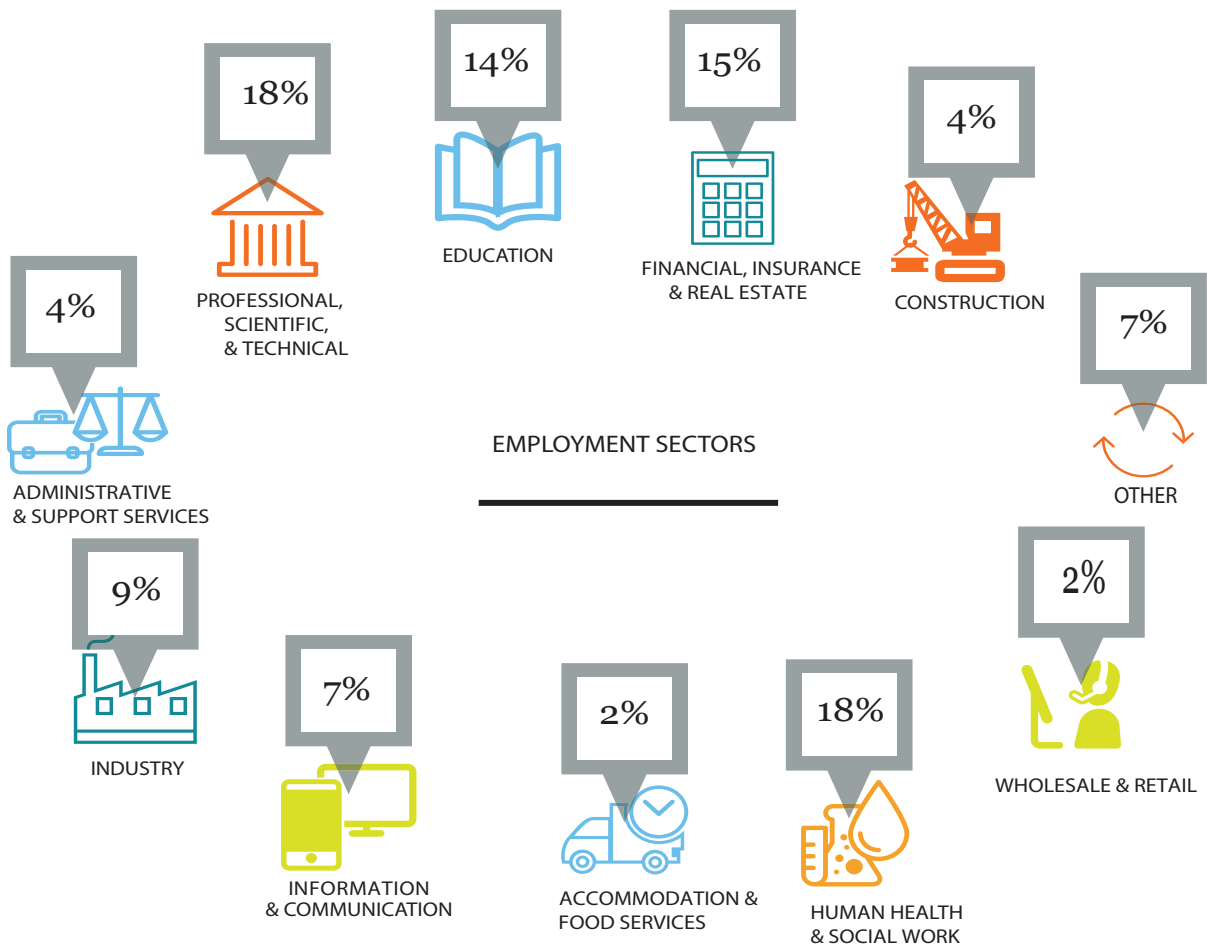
14%
EDUCATION

15%
FINANCIAL, INSURANCE & REAL ESTATE

18%
PROFESSIONAL, SCIENTIFIC, & TECHNICAL

4%
CONSTRUCTION

4%
ADMINISTRATIVE & SUPPORT SERVICES

7%
OTHER

EMPLOYMENT SECTORS

9%
INDUSTRY

2%
WHOLESALE & RETAIL

7%
INFORMATION & COMMUNICATION

2%
ACCOMMODATION & FOOD SERVICES

18%
HUMAN HEALTH & SOCIAL WORK